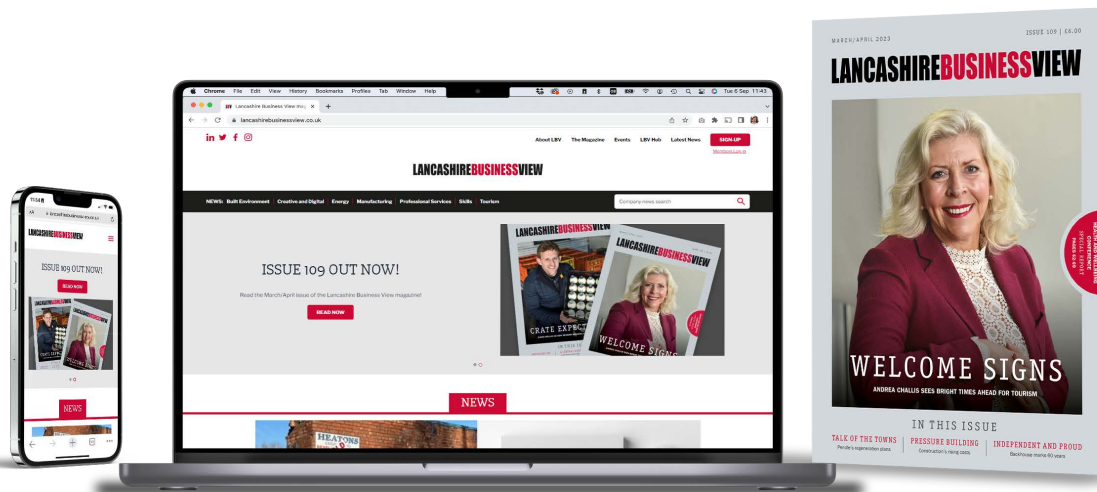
11:58
AA lancashirebusinessview.co.uk
LANCASHIREBUSINESSVIEW
ISSUE 109 OUT NOW!
READ NOW
NEWS

Chrome File Edit View History Bookmarks Profiles Tab Window Help
Tue 6 Sep 11:43
Lancashire Business View mag ×
lancashirebusinessview.co.uk
About LBV The Magazine Events LBV Hub Latest News SIGN-UP
Members Log in
LANCASHIREBUSINESSVIEW
NEWS: Built Environment | Creative and Digital | Energy | Manufacturing | Professional Services | Skills | Tourism
Company news search
ISSUE 109 OUT NOW!
Read the March/April issue of the Lancashire Business View magazine!
READ NOW
LANCASHIREBUSINESSVIEW
CRATE EXPECT
LANCASHIREBUSINESSVIEW
WELCOME SIGNS
NEWS
HEATONS

MARCH/APRIL 2023
ISSUE 109 | £6.00
LANCASHIREBUSINESSVIEW
WELCOME SIGNS
ANDREA CHALLIS SEES BRIGHT TIMES AHEAD FOR TOURISM
IN THIS ISSUE
TALK OF THE TOWNS
Pendle's regeneration plans
PRESSURE BUILDING
Construction's rising costs
INDEPENDENT AND PROUD
Backhouse marks 60 years